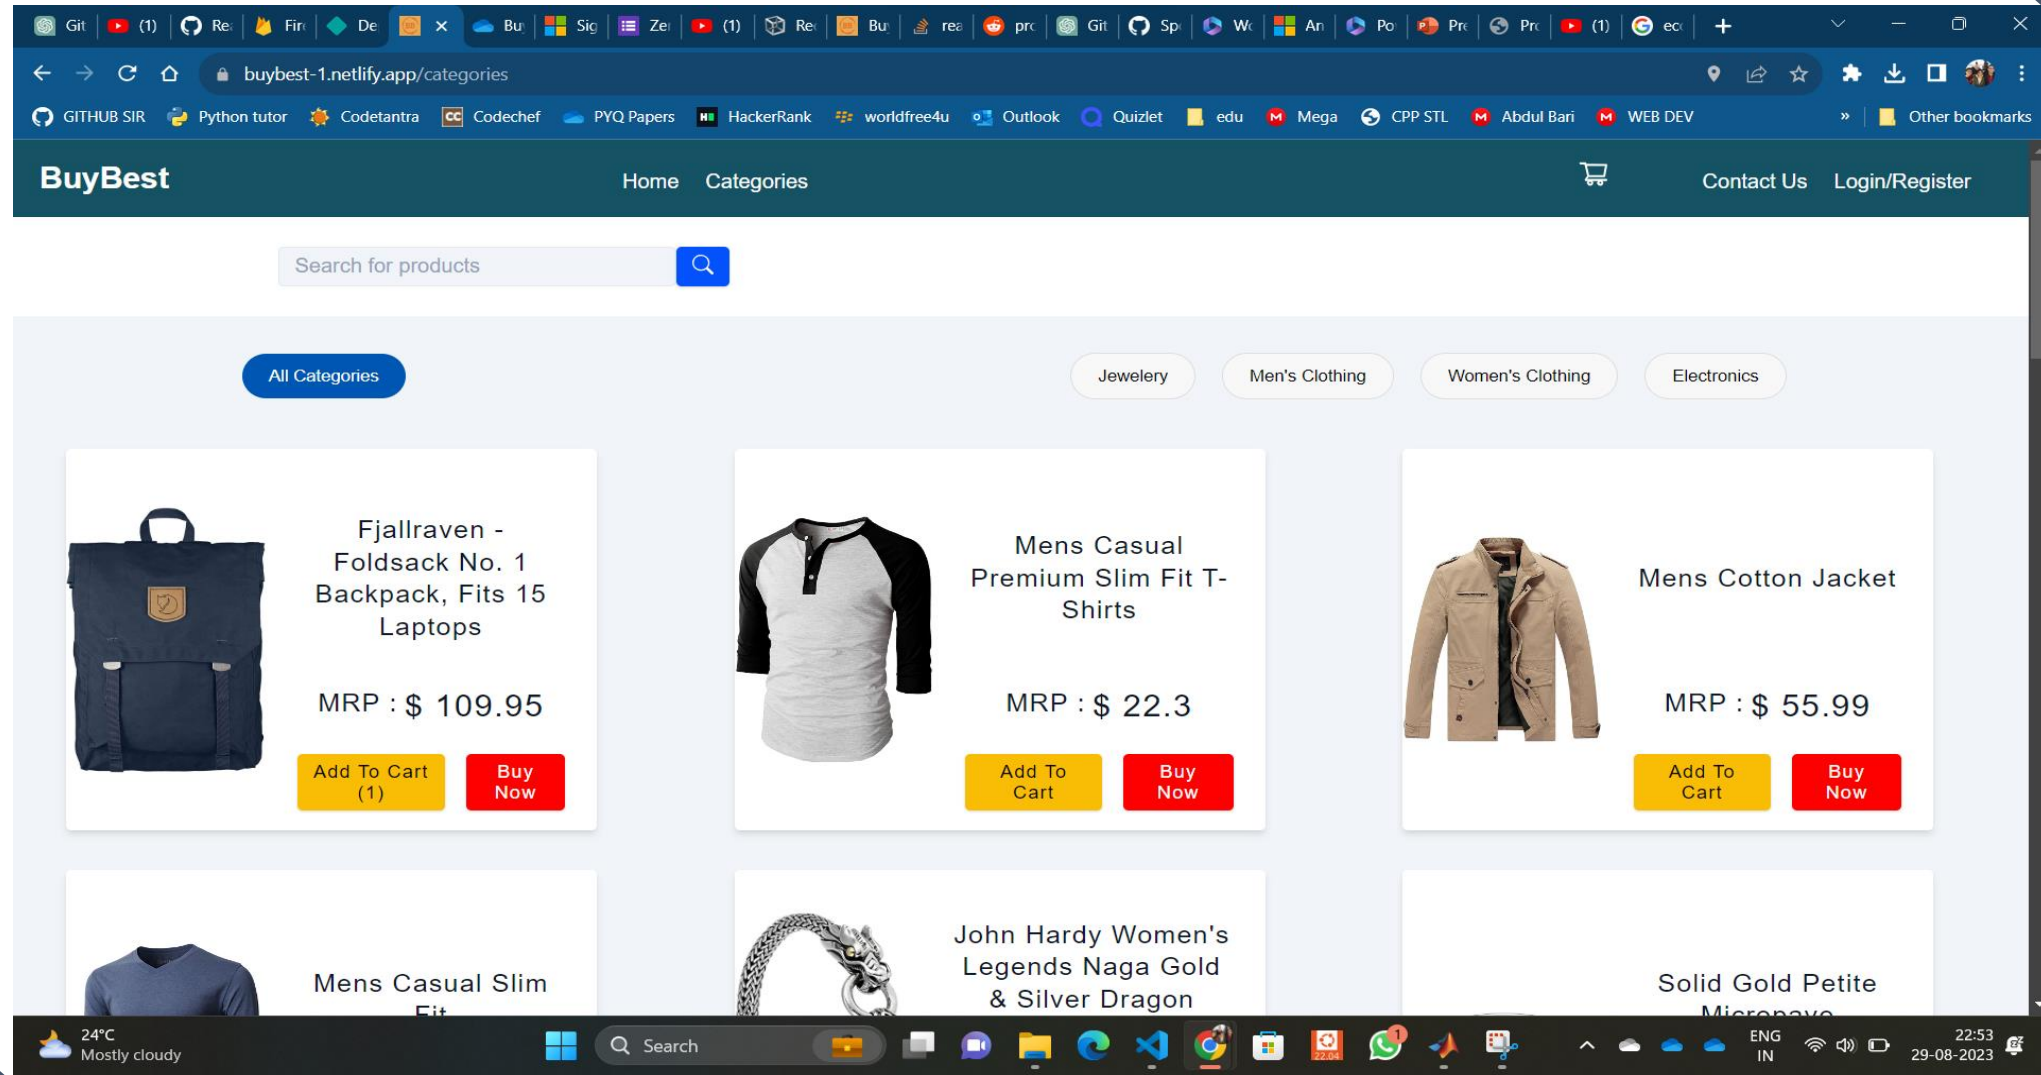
Git (1) Re Fir De × Bu Sig Ze (1) Re Bu rea prc Git Sp Wc An Po Pre Pro (1) ecc +

buybest-1.netlify.app/categories

GITHUB SIR Python tutor Codetantra Codechef PYQ Papers HackerRank worldfree4u Outlook Quizlet edu Mega CPP STL Abdul Bari WEB DEV » Other bookmarks

BuyBest

Home Categories

Contact Us Login/Register

Search for products

All Categories

Jewelery Men's Clothing Women's Clothing Electronics

Fjallraven - Foldsack No. 1 Backpack, Fits 15 Laptops

MRP : $ 109.95

Add To Cart (1) Buy Now

Mens Casual Premium Slim Fit T-Shirts

MRP : $ 22.3

Add To Cart Buy Now

Mens Cotton Jacket

MRP : $ 55.99

Add To Cart Buy Now

Mens Casual Slim Fit

John Hardy Women's Legends Naga Gold & Silver Dragon

Solid Gold Petite Micropave

24°C Mostly cloudy

Search

ENG IN

22:53 29-08-2023